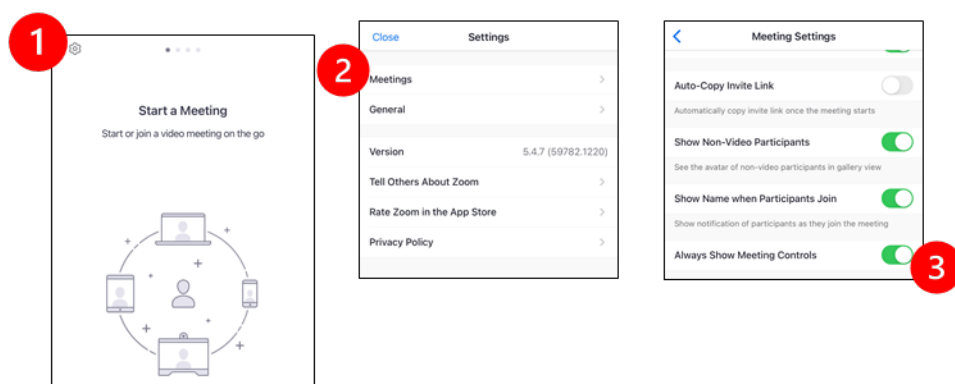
1

Start a Meeting

Start or join a video meeting on the go

Close Settings

2

Meetings

General

Version 5.4.7 (59782.1220)

Tell Others About Zoom

Rate Zoom in the App Store

Privacy Policy

Meeting Settings

Auto-Copy Invite Link

Automatically copy invite link once the meeting starts

Show Non-Video Participants

See the avatar of non-video participants in gallery view

Show Name when Participants Join

Show notification of participants as they join the meeting

Always Show Meeting Controls

3